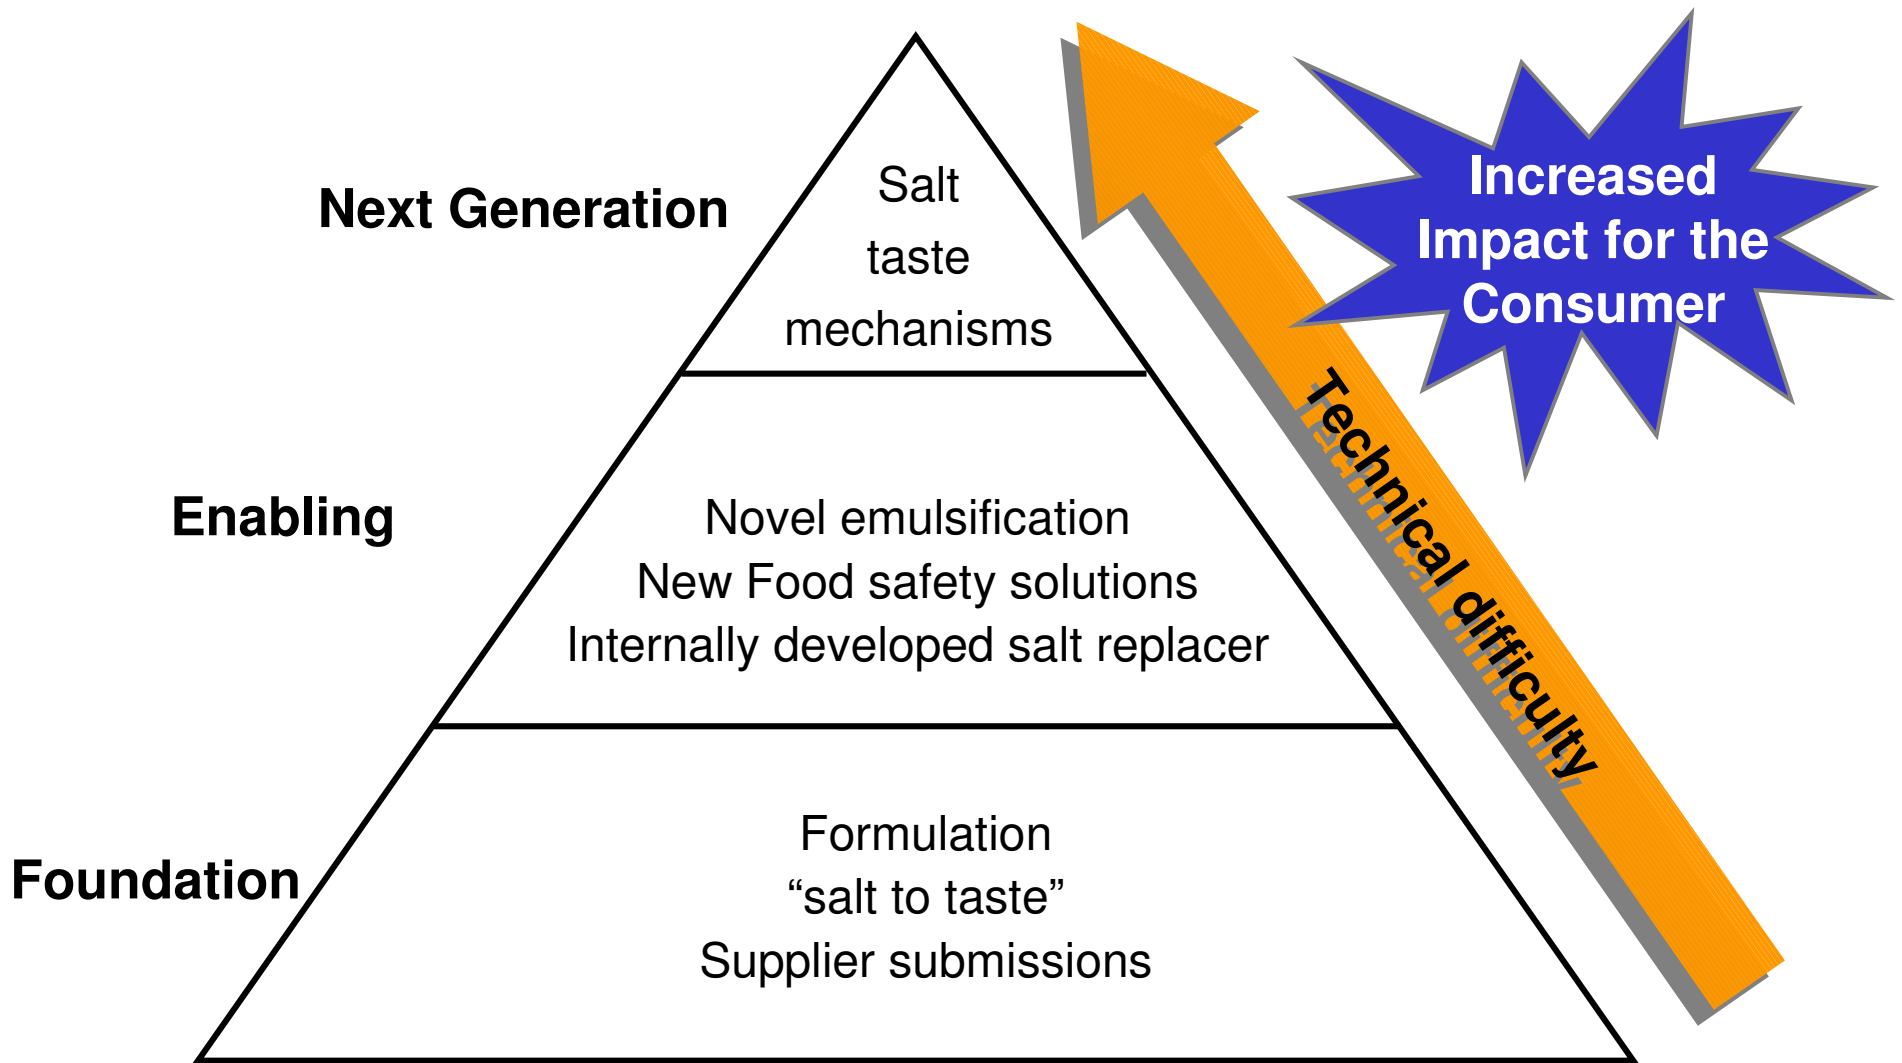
Next Generation

Salt taste mechanisms

Increased Impact for the Consumer

Technical difficulty

Enabling

Novel emulsification
New Food safety solutions
Internally developed salt replacer

Foundation

Formulation
“salt to taste”
Supplier submissions